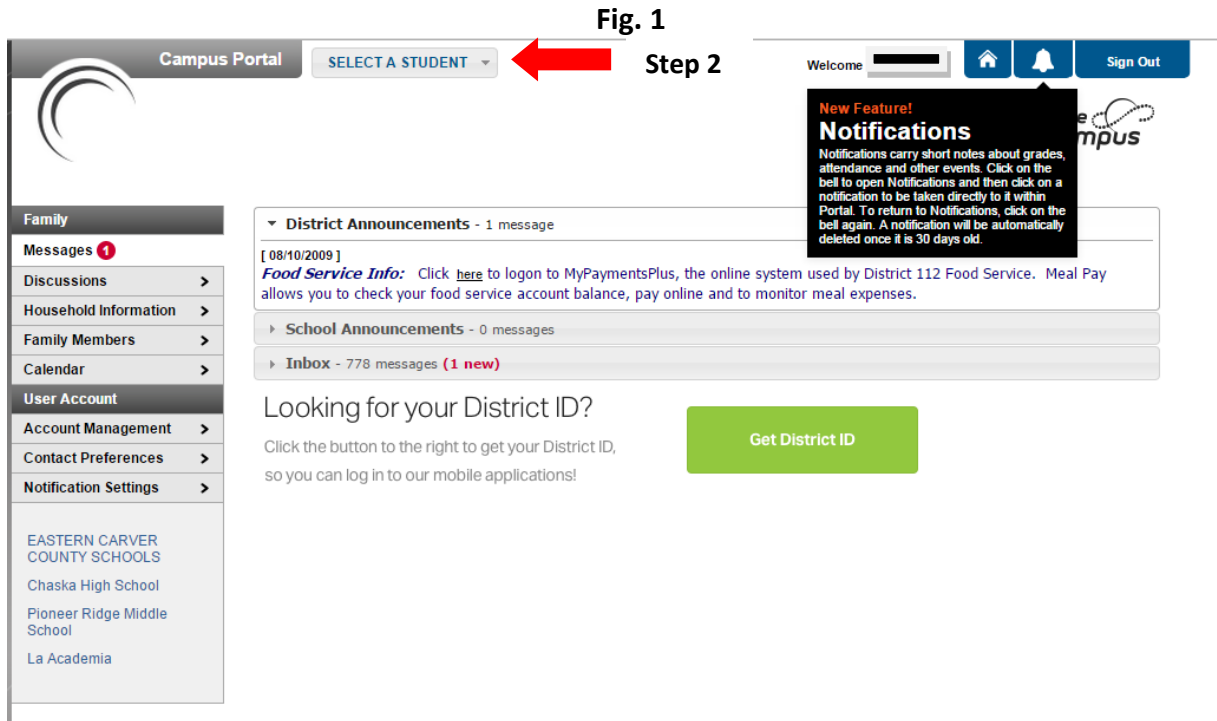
Fig. 1

Campus Portal

SELECT A STUDENT

Step 2

Welcome

Sign Out

New Feature!

Notifications

Notifications carry short notes about grades, attendance and other events. Click on the bell to open Notifications and then click on a notification to be taken directly to it within Portal. To return to Notifications, click on the bell again. A notification will be automatically deleted once it is 30 days old.

e
mpus

Family

Messages 1

Discussions

Household Information

Family Members

Calendar

User Account

Account Management

Contact Preferences

Notification Settings

EASTERN CARVER COUNTY SCHOOLS

Chaska High School

Pioneer Ridge Middle School

La Academia

District Announcements - 1 message

[ 08/10/2009 ]

Food Service Info: Click here to logon to MyPaymentsPlus, the online system used by District 112 Food Service. Meal Pay allows you to check your food service account balance, pay online and to monitor meal expenses.

School Announcements - 0 messages

Inbox - 778 messages (1 new)

Looking for your District ID?

Click the button to the right to get your District ID, so you can log in to our mobile applications!

Get District ID